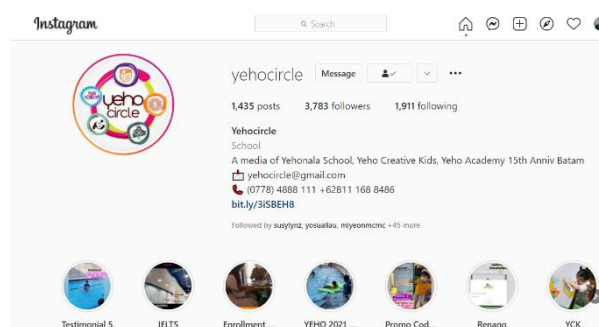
Instagram

Search

yehocircle Message

1,435 posts 3,783 followers 1,911 following

Yehocircle
School
A media of Yehonala School, Yeho Creative Kids, Yeho Academy 15th Anniv Batam
yehocircle@gmail.com
(0778) 4888 111 +62811 168 8486
bit.ly/3iSBEH8

Followed by susylynz, yosualiau, miyeonmcmc +45 more

yeho circle

Testimonial 5 IELTS Enrollment ... YEHO 2021 ... Promo Cod... Renang YCK